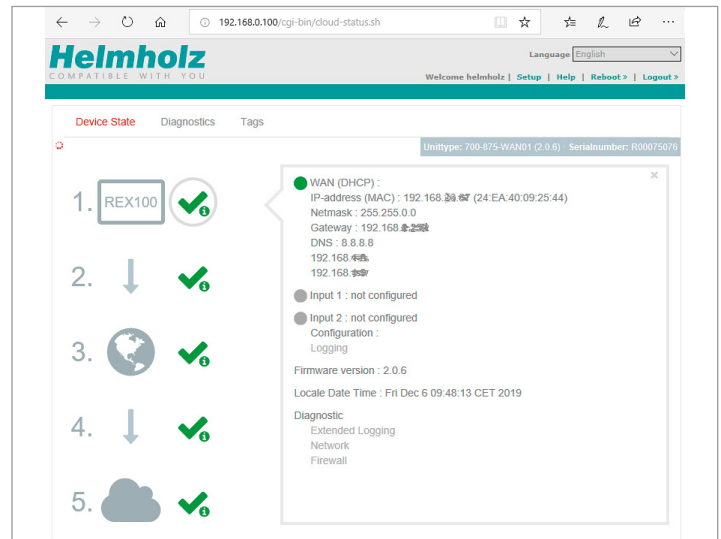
192.168.0.100/cgi-bin/cloud-status.sh

Helmholz
COMPATIBLE WITH YOU

Language English

Welcome helmholz | Setup | Help | Reboot » | Logout »

Device State Diagnostics Tags

Unittype: 700-875-WAN01 (2.0.6) Serialnumber: R00075076

1. REX100

2.

3.

4.

5.

WAN (DHCP) :
IP-address (MAC) : 192.168.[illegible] (24:EA:40:09:25:44)
Netmask : 255.255.0.0
Gateway : 192.168.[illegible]
DNS : 8.8.8.8
192.168.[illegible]
192.168.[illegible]

Input 1 : not configured

Input 2 : not configured
Configuration :
Logging

Firmware version : 2.0.6

Locale Date Time : Fri Dec 6 09:48:13 CET 2019

Diagnostic
Extended Logging
Network
Firewall